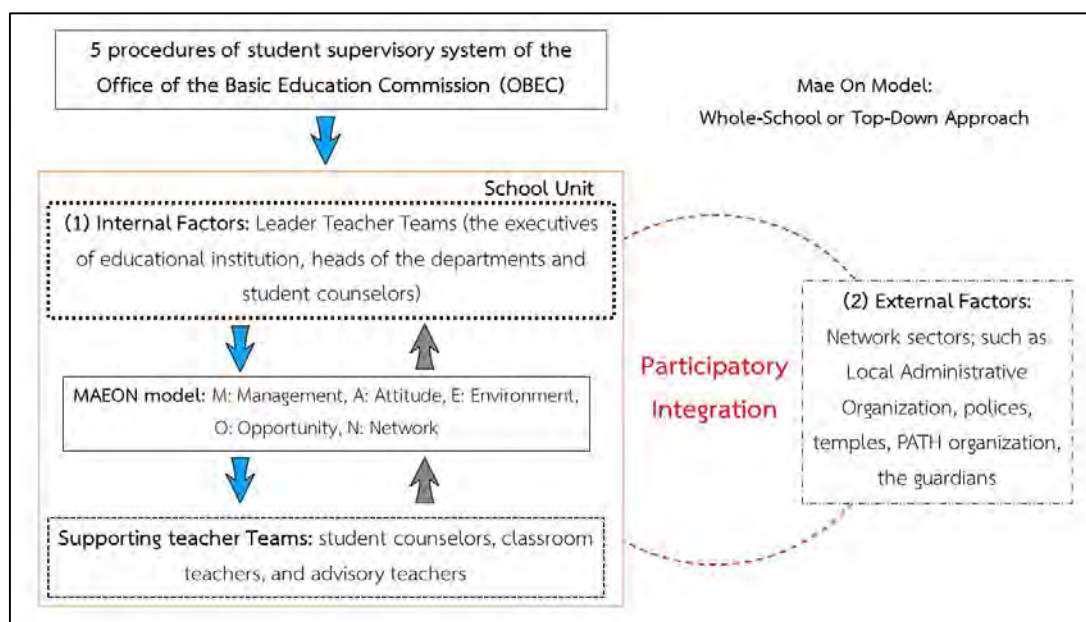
5 procedures of student supervisory system of the Office of the Basic Education Commission (OBEC)

Mae On Model:
Whole-School or Top-Down Approach

School Unit

(1) Internal Factors: Leader Teacher Teams (the executives of educational institution, heads of the departments and student counselors)

MAEON model: M: Management, A: Attitude, E: Environment, O: Opportunity, N: Network

Supporting teacher Teams: student counselors, classroom teachers, and advisory teachers

Participatory Integration

(2) External Factors:
Network sectors; such as Local Administrative Organization, polices, temples, PATH organization, the guardians